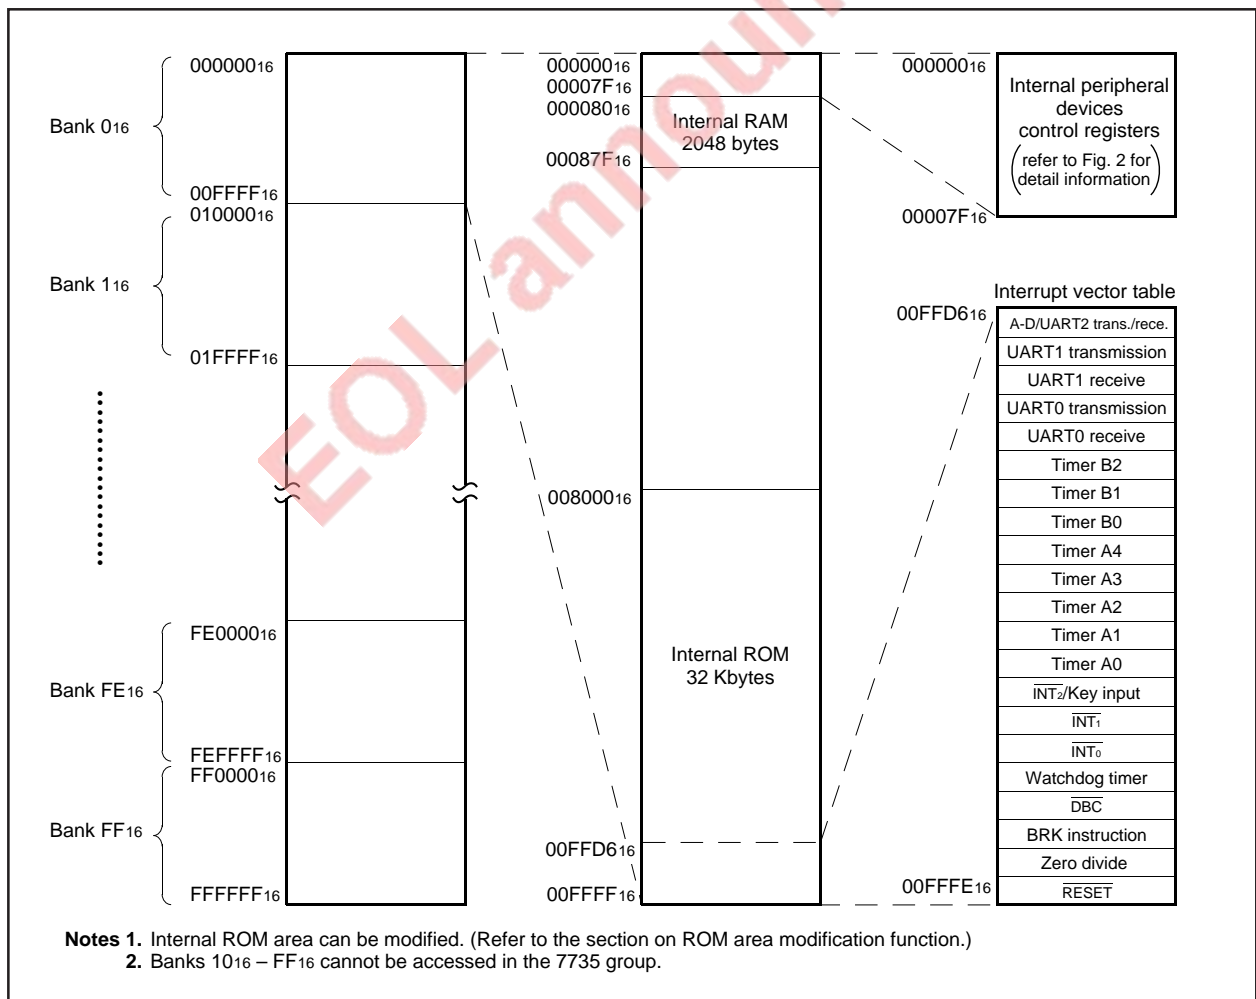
Bank $0_{16}$

$000000_{16}$

$00FFFF_{16}$

$010000_{16}$

Bank $1_{16}$

$01FFFF_{16}$

$FE0000_{16}$

Bank $FE_{16}$

$FEFFFF_{16}$

$FF0000_{16}$

Bank $FF_{16}$

$FFFFFF_{16}$

$000000_{16}$
$00007F_{16}$
$000080_{16}$

Internal RAM
2048 bytes

$00087F_{16}$

$008000_{16}$

Internal ROM
32 Kbytes

$00FFD6_{16}$

$00FFFF_{16}$

$000000_{16}$

Internal peripheral devices control registers
(refer to Fig. 2 for detail information)

$00007F_{16}$

EOL announced

Interrupt vector table

$00FFD6_{16}$

| A-D/UART2 trans./rece. |
|---|
| UART1 transmission |
| UART1 receive |
| UART0 transmission |
| UART0 receive |
| Timer B2 |
| Timer B1 |
| Timer B0 |
| Timer A4 |
| Timer A3 |
| Timer A2 |
| Timer A1 |
| Timer A0 |
| $\overline{INT_2}$/Key input |
| $\overline{INT_1}$ |
| $\overline{INT_0}$ |
| Watchdog timer |
| $\overline{DBC}$ |
| BRK instruction |
| Zero divide |
| $\overline{RESET}$ |

$00FFFE_{16}$

**Notes 1.** Internal ROM area can be modified. (Refer to the section on ROM area modification function.)
**2.** Banks $10_{16}$ – $FF_{16}$ cannot be accessed in the 7735 group.